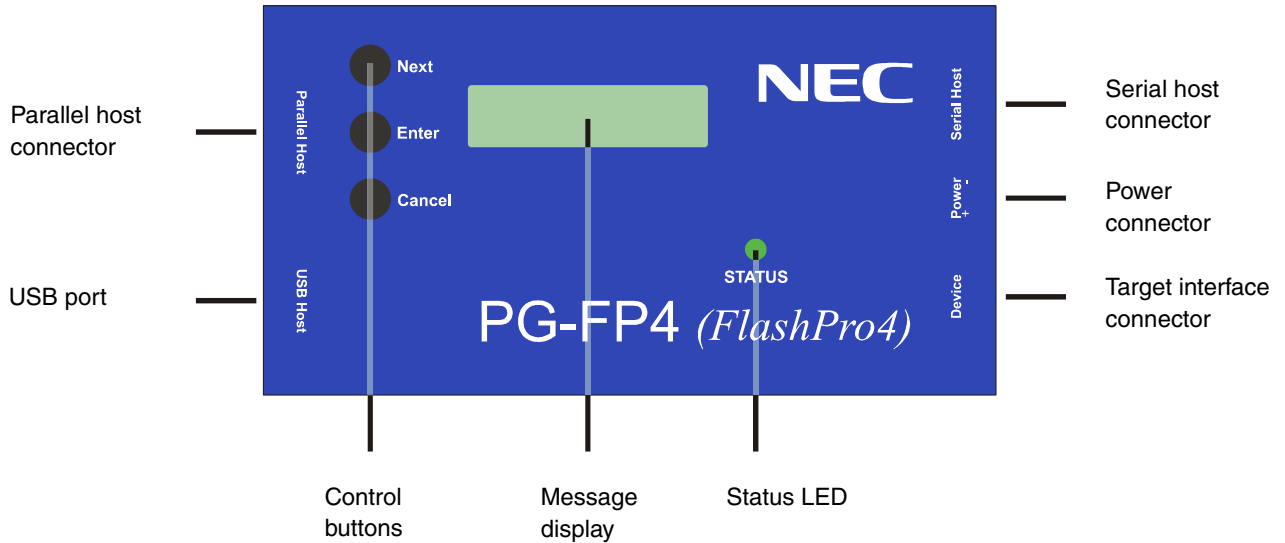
Parallel host connector

USB port

Parallel Host

USB Host

Next

Enter

Cancel

NEC

STATUS

PG-FP4 (FlashPro4)

Serial Host

Power - +

Device

Serial host connector

Power connector

Target interface connector

Control buttons

Message display

Status LED